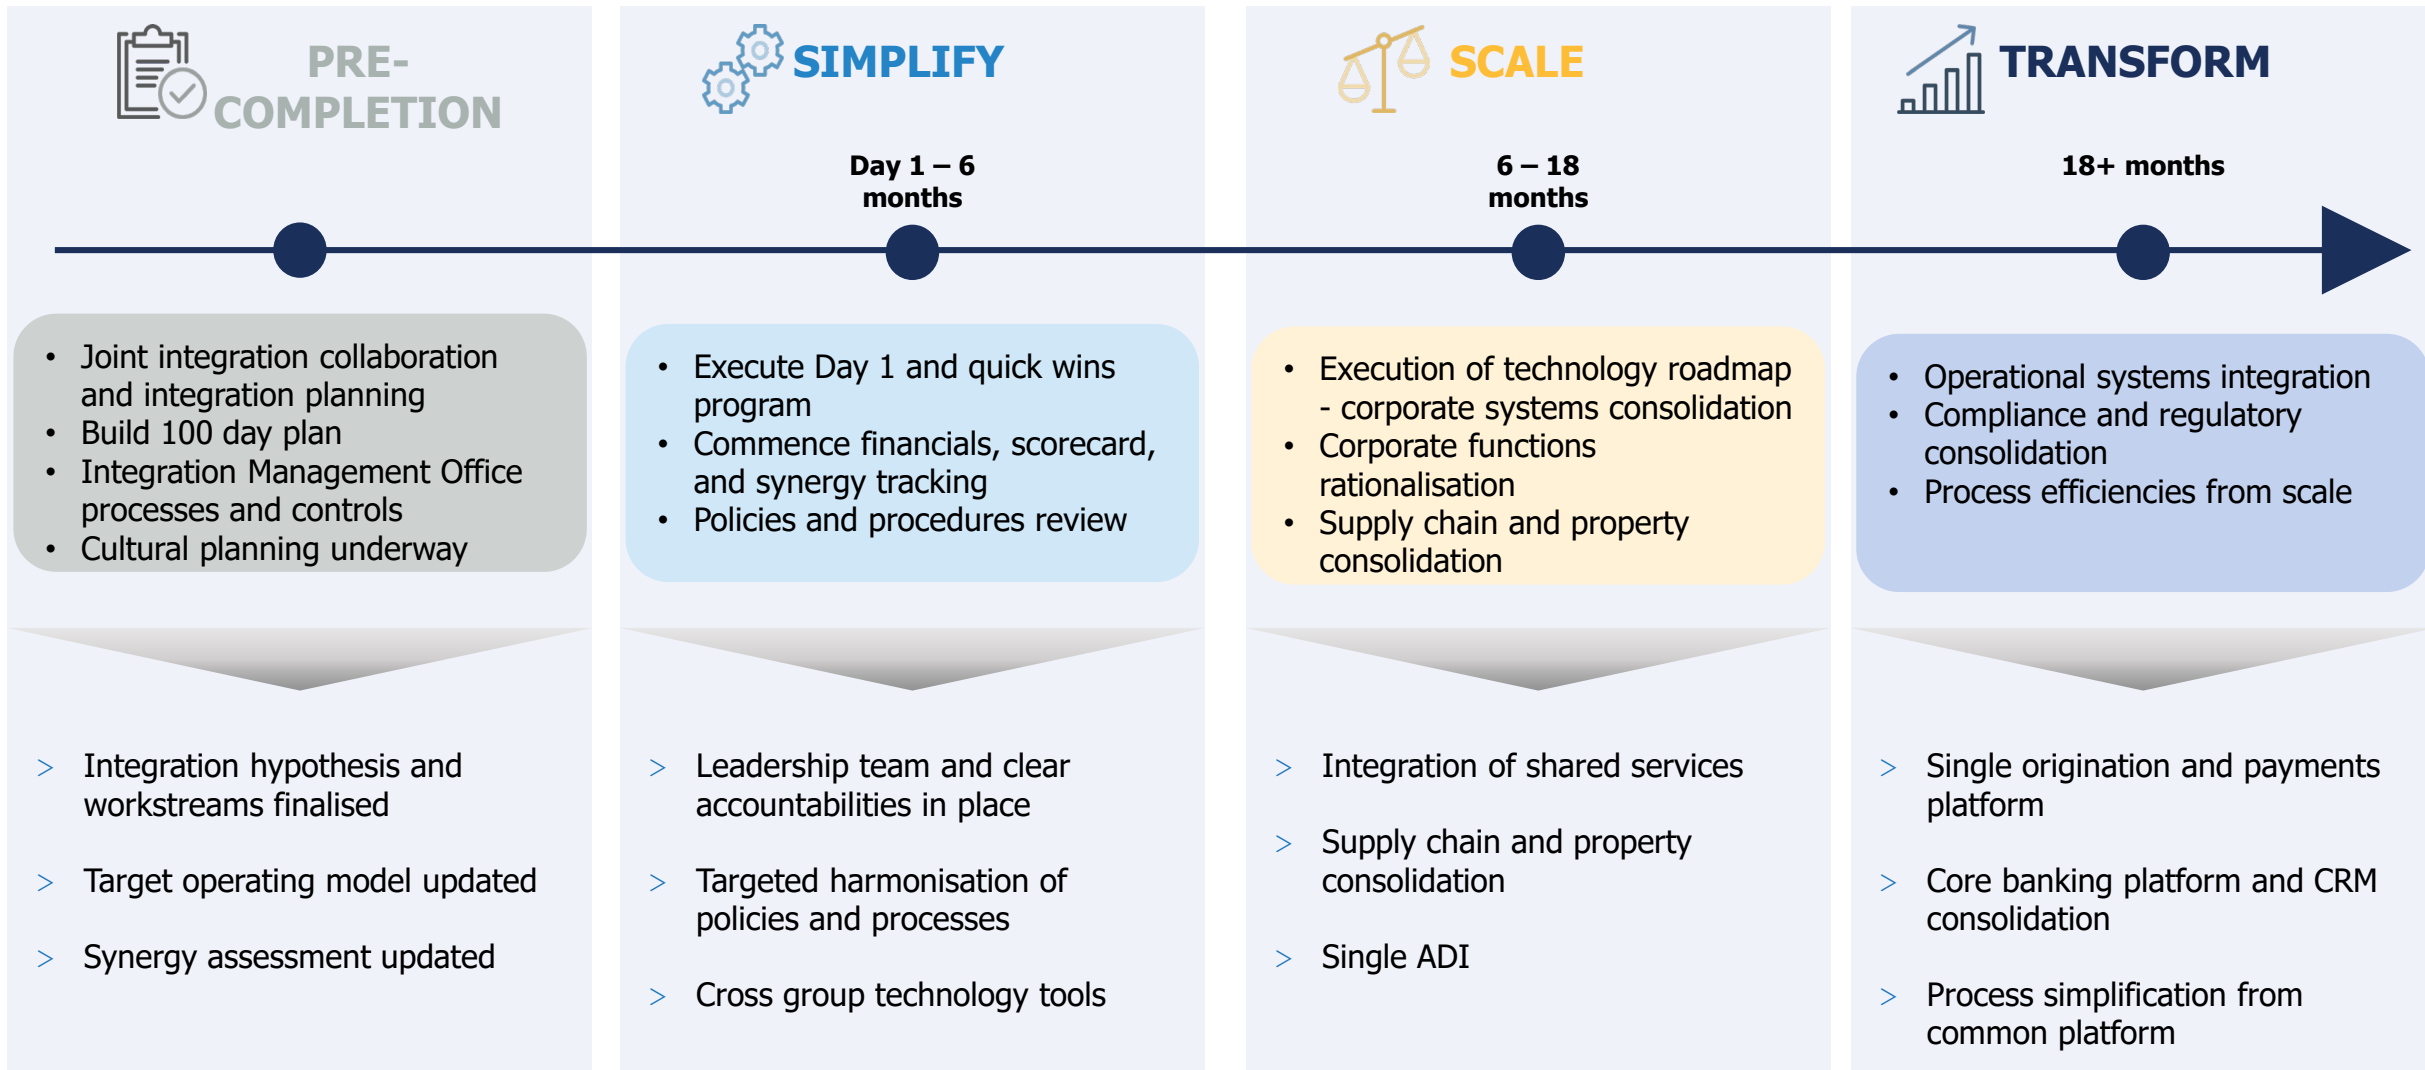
PRE-COMPLETION

SIMPLIFY

Day 1 – 6 months

SCALE

6 – 18 months

TRANSFORM

18+ months

- Joint integration collaboration and integration planning
- Build 100 day plan
- Integration Management Office processes and controls
- Cultural planning underway

- Execute Day 1 and quick wins program
- Commence financials, scorecard, and synergy tracking
- Policies and procedures review

- Execution of technology roadmap - corporate systems consolidation
- Corporate functions rationalisation
- Supply chain and property consolidation

- Operational systems integration
- Compliance and regulatory consolidation
- Process efficiencies from scale

> Integration hypothesis and workstreams finalised

> Target operating model updated

> Synergy assessment updated

> Leadership team and clear accountabilities in place

> Targeted harmonisation of policies and processes

> Cross group technology tools

> Integration of shared services

> Supply chain and property consolidation

> Single ADI

> Single origination and payments platform

> Core banking platform and CRM consolidation

> Process simplification from common platform